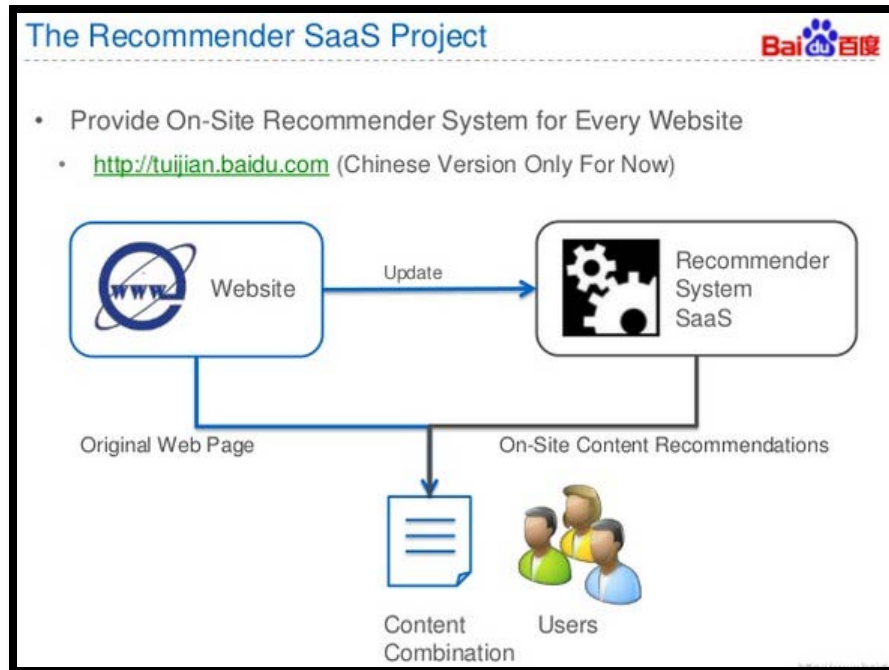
The Recommender SaaS Project

Bai du 百度

• Provide On-Site Recommender System for Every Website
  • http://tuijian.baidu.com (Chinese Version Only For Now)

WWW

Website

Update

Recommender System SaaS

Original Web Page

On-Site Content Recommendations

Content Combination

Users